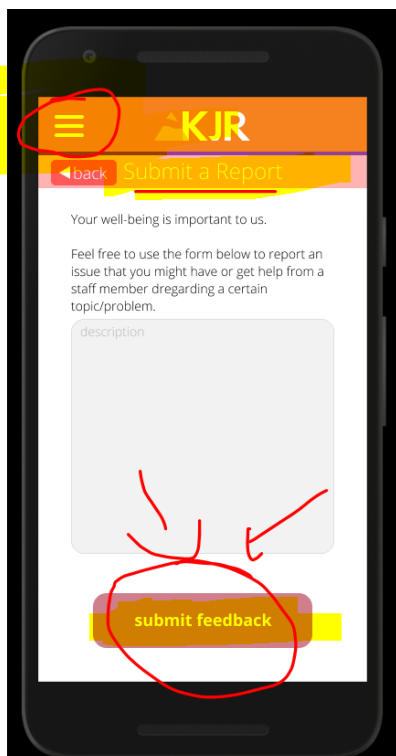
KJR

◀back Submit a Report

Your well-being is important to us.

Feel free to use the form below to report an issue that you might have or get help from a staff member dregarding a certain topic/problem.

description

submit feedback